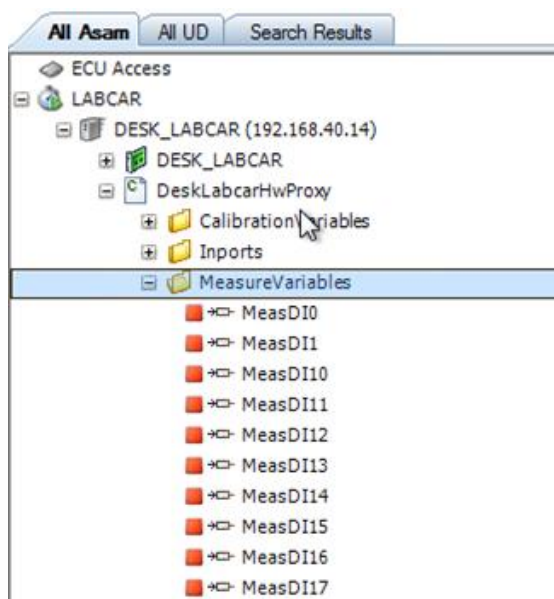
All Asam | All UD | Search Results

ECU Access
LABCAR
DESK_LABCAR (192.168.40.14)
DESK_LABCAR
DeskLabcarHwProxy
CalibrationV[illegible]riables
Inports
MeasureVariables
MeasDI0
MeasDI1
MeasDI10
MeasDI11
MeasDI12
MeasDI13
MeasDI14
MeasDI15
MeasDI16
MeasDI17